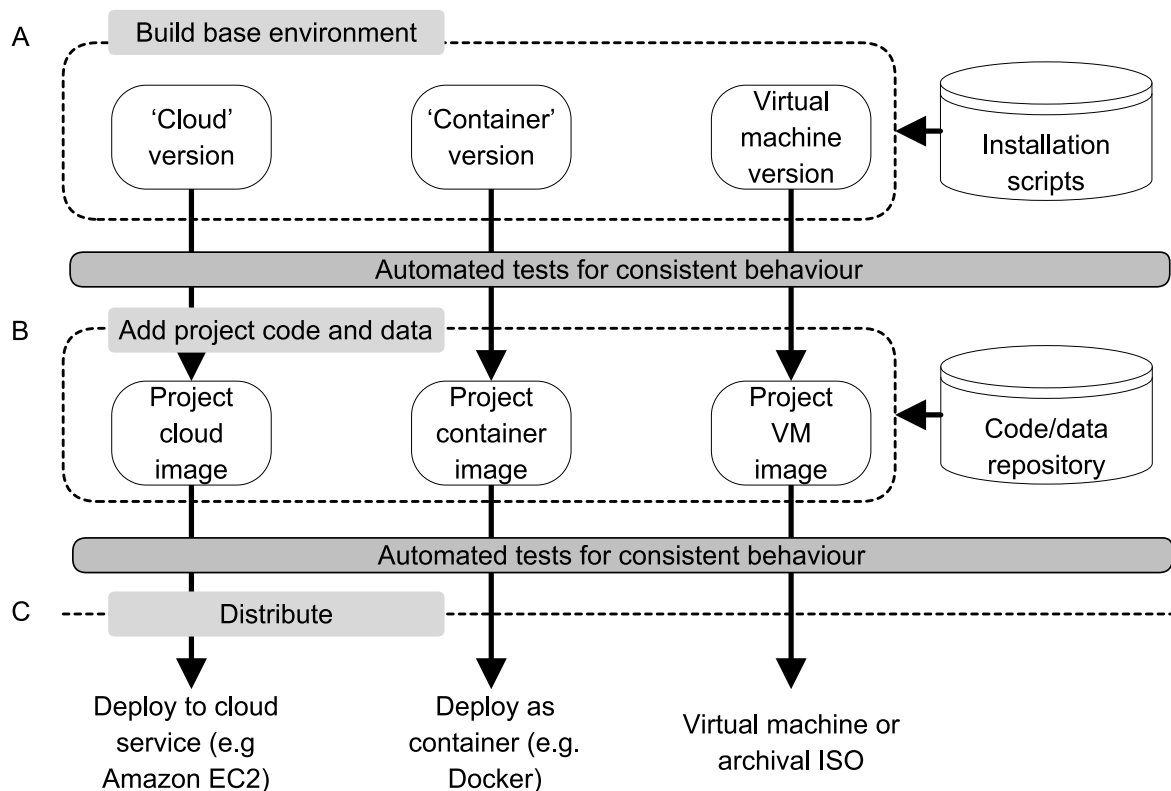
A

Build base environment

'Cloud' version

'Container' version

Virtual machine version

Installation scripts

Automated tests for consistent behaviour

B

Add project code and data

Project cloud image

Project container image

Project VM image

Code/data repository

Automated tests for consistent behaviour

C

Distribute

Deploy to cloud service (e.g Amazon EC2)

Deploy as container (e.g. Docker)

Virtual machine or archival ISO